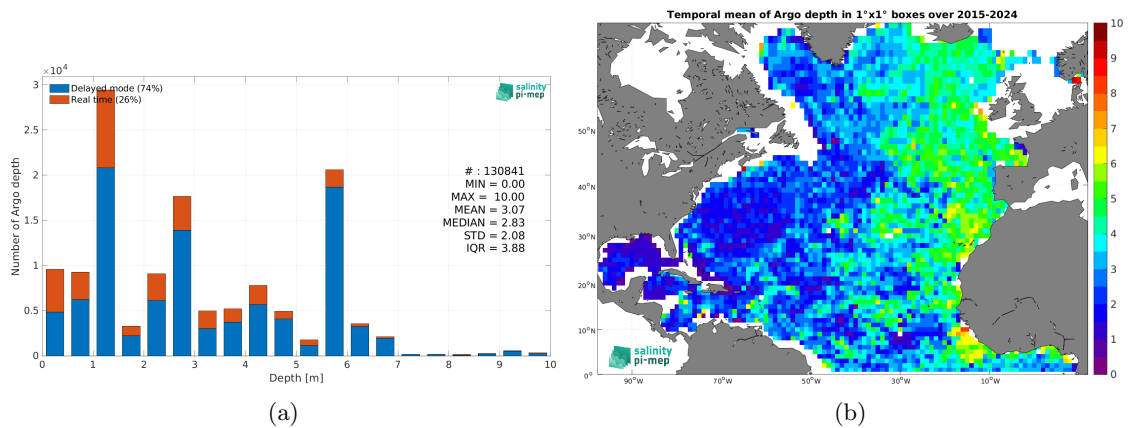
$\times 10^4$

3
2.5
2
1.5
1
0.5
0

Number of Argo depth

Delayed mode (74%)
Real time (26%)

salinity pi-mep

# : 130841
MIN = 0.00
MAX = 10.00
MEAN = 3.07
MEDIAN = 2.83
STD = 2.08
IQR = 3.88

0 1 2 3 4 5 6 7 8 9 10
Depth [m]

(a)

Temporal mean of Argo depth in 1°x1° boxes over 2015-2024

50°N
40°N
30°N
20°N
10°N
0°

90°W 70°W 50°W 30°W 10°W

salinity pi-mep

10
9
8
7
6
5
4
3
2
1
0

(b)